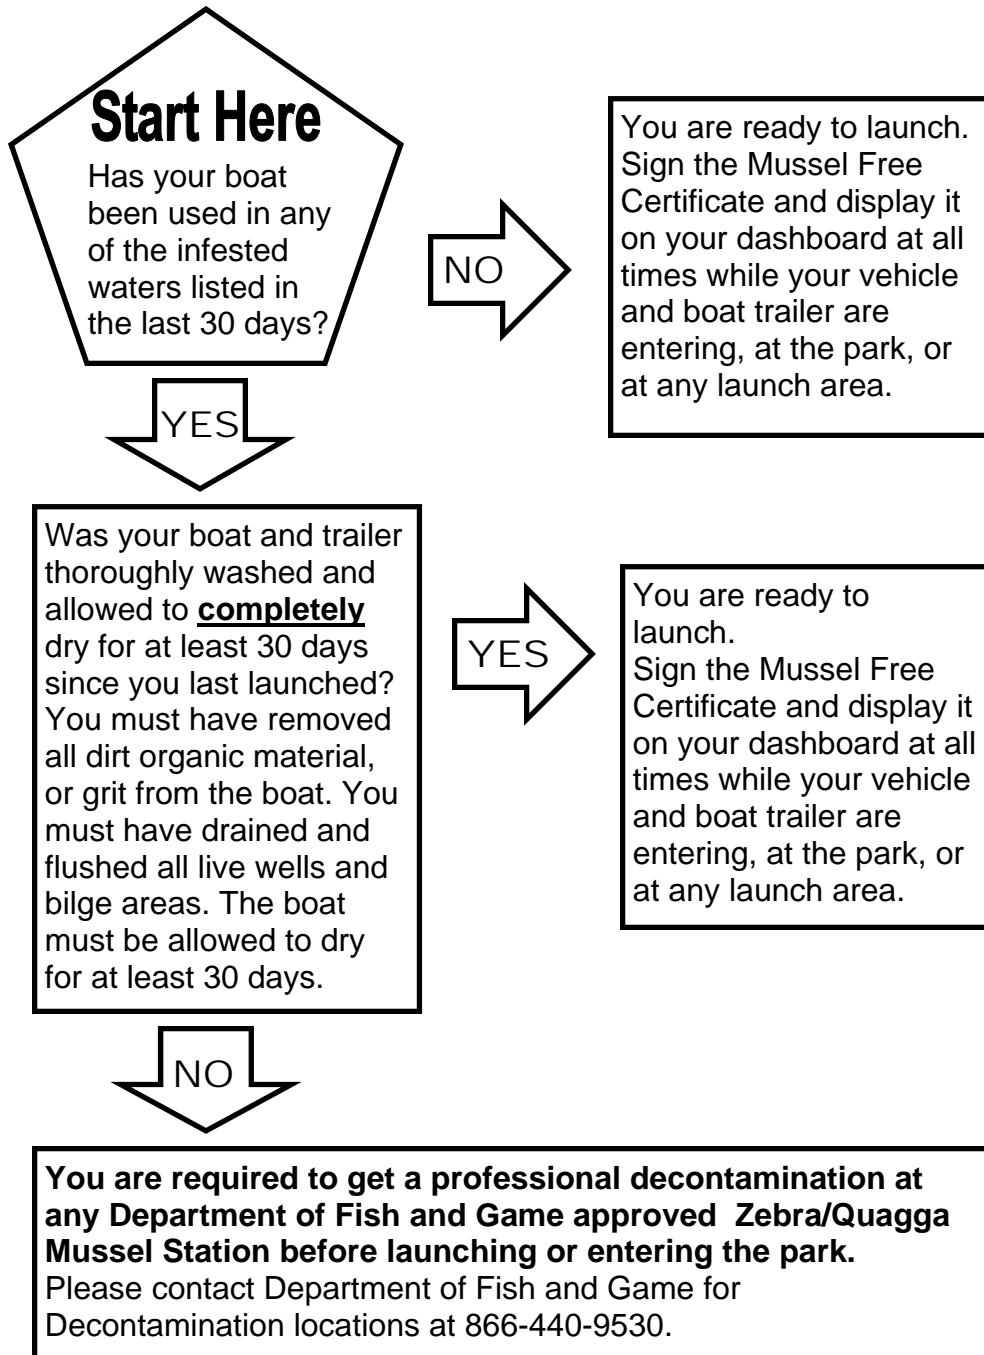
Start Here

Has your boat been used in any of the infested waters listed in the last 30 days?

NO

You are ready to launch. Sign the Mussel Free Certificate and display it on your dashboard at all times while your vehicle and boat trailer are entering, at the park, or at any launch area.

YES

Was your boat and trailer thoroughly washed and allowed to **completely** dry for at least 30 days since you last launched? You must have removed all dirt organic material, or grit from the boat. You must have drained and flushed all live wells and bilge areas. The boat must be allowed to dry for at least 30 days.

YES

You are ready to launch.
Sign the Mussel Free Certificate and display it on your dashboard at all times while your vehicle and boat trailer are entering, at the park, or at any launch area.

NO

**You are required to get a professional decontamination at any Department of Fish and Game approved Zebra/Quagga Mussel Station before launching or entering the park.**
Please contact Department of Fish and Game for Decontamination locations at 866-440-9530.